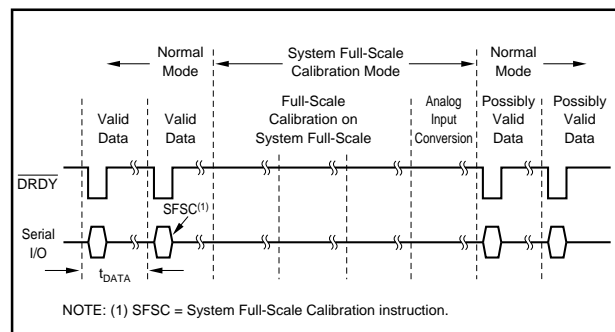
Normal Mode

System Full-Scale Calibration Mode

Normal Mode

Valid Data

Valid Data

Full-Scale Calibration on System Full-Scale

Analog Input Conversion

Possibly Valid Data

Possibly Valid Data

$\overline{DRDY}$

SFSC$^{(1)}$

Serial I/O

$t_{DATA}$

NOTE: (1) SFSC = System Full-Scale Calibration instruction.